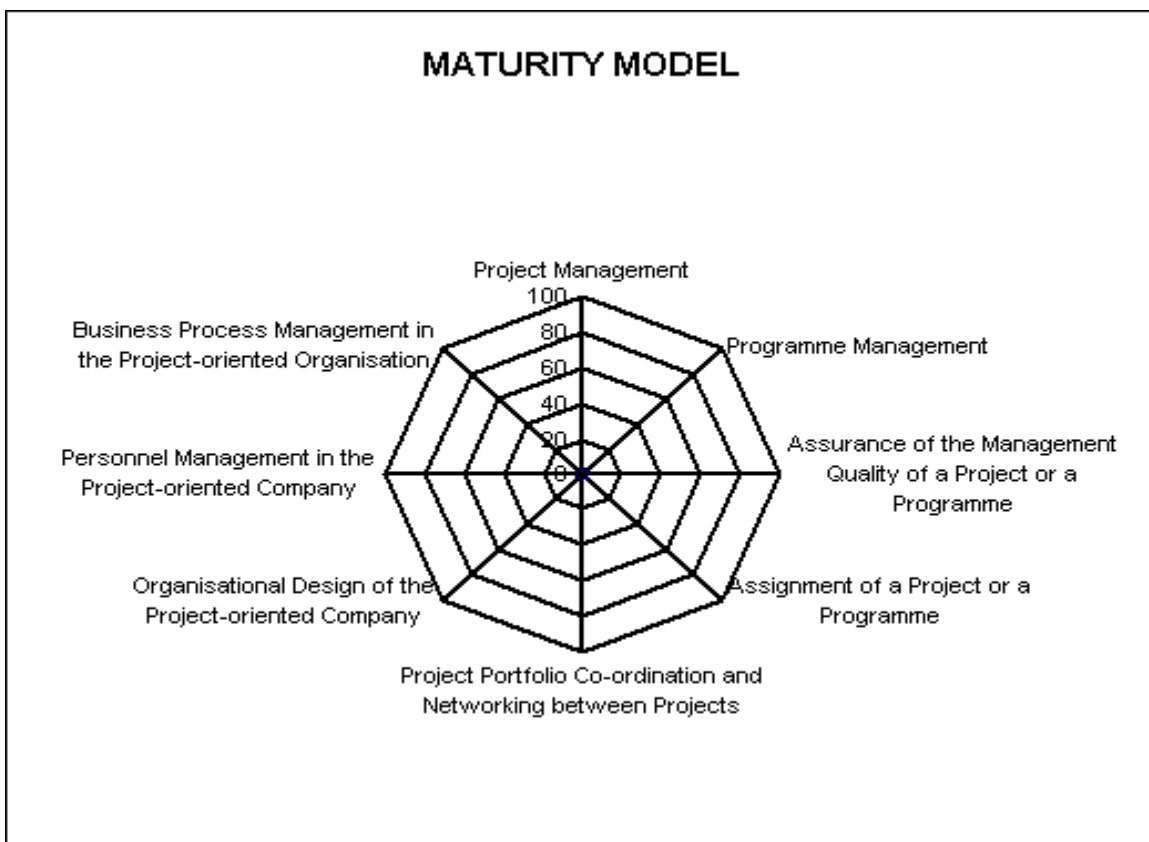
MATURITY MODEL

Project Management

100
80
60
40
20
0

Programme Management

Assurance of the Management Quality of a Project or a Programme

Assignment of a Project or a Programme

Project Portfolio Co-ordination and Networking between Projects

Organisational Design of the Project-oriented Company

Personnel Management in the Project-oriented Company

Business Process Management in the Project-oriented Organisation